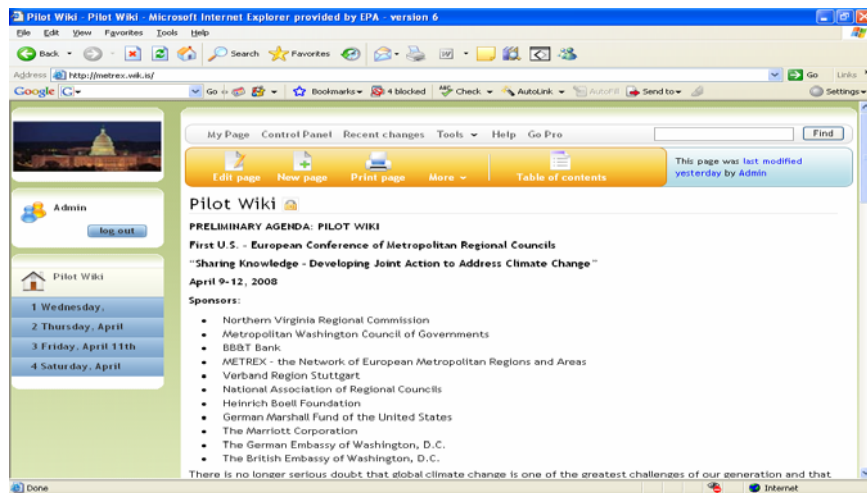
Pilot Wiki - Pilot Wiki - Microsoft Internet Explorer provided by EPA - version 6

File Edit View Favorites Tools Help

Back Search Favorites

Address http://metrex.wik.is/ Go Links

Google G- Go Bookmarks 4 blocked Check AutoLink AutoFill Send to Settings

My Page Control Panel Recent changes Tools Help Go Pro Find

Edit page New page Print page More Table of contents

This page was last modified yesterday by Admin

Admin
log out

Pilot Wiki

1 Wednesday,
2 Thursday, April
3 Friday, April 11th
4 Saturday, April

Pilot Wiki

PRELIMINARY AGENDA: PILOT WIKI

First U.S. - European Conference of Metropolitan Regional Councils

"Sharing Knowledge - Developing Joint Action to Address Climate Change"

April 9-12, 2008

Sponsors:

- Northern Virginia Regional Commission
- Metropolitan Washington Council of Governments
- BB&T Bank
- METREX - the Network of European Metropolitan Regions and Areas
- Verband Region Stuttgart
- National Association of Regional Councils
- Heinrich Boell Foundation
- German Marshall Fund of the United States
- The Marriott Corporation
- The German Embassy of Washington, D.C.
- The British Embassy of Washington, D.C.

There is no longer serious doubt that global climate change is one of the greatest challenges of our generation and that

Done Internet